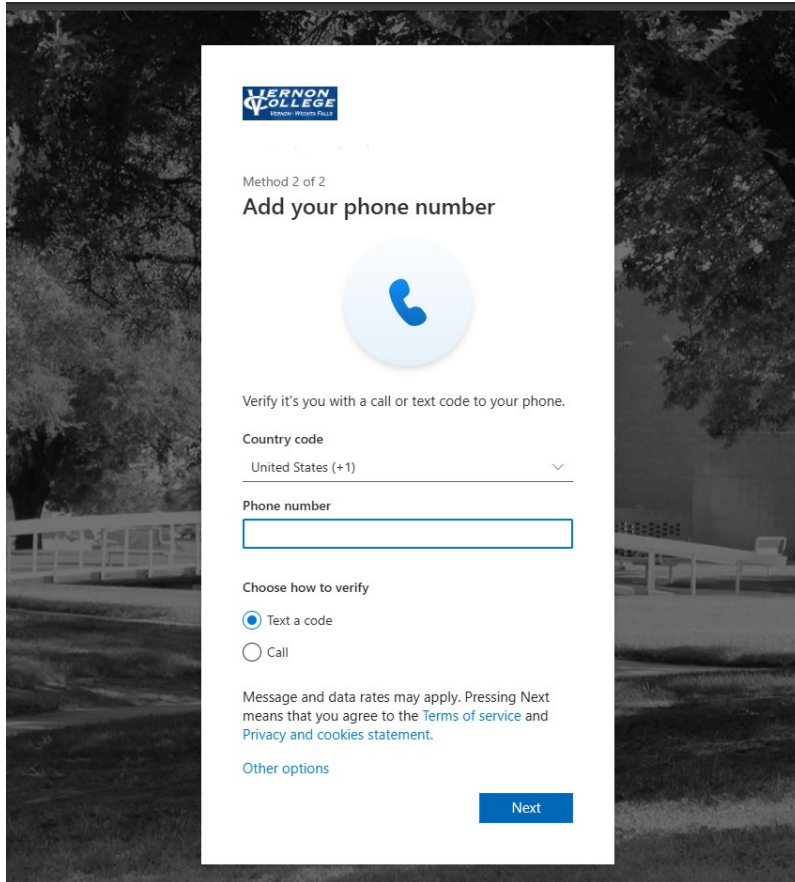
VERNON COLLEGE
VERNON • WICHITA FALLS

Method 2 of 2
Add your phone number

Verify it's you with a call or text code to your phone.

Country code
United States (+1)

Phone number

Choose how to verify
Text a code
Call

Message and data rates may apply. Pressing Next means that you agree to the Terms of service and Privacy and cookies statement.

Other options

Next